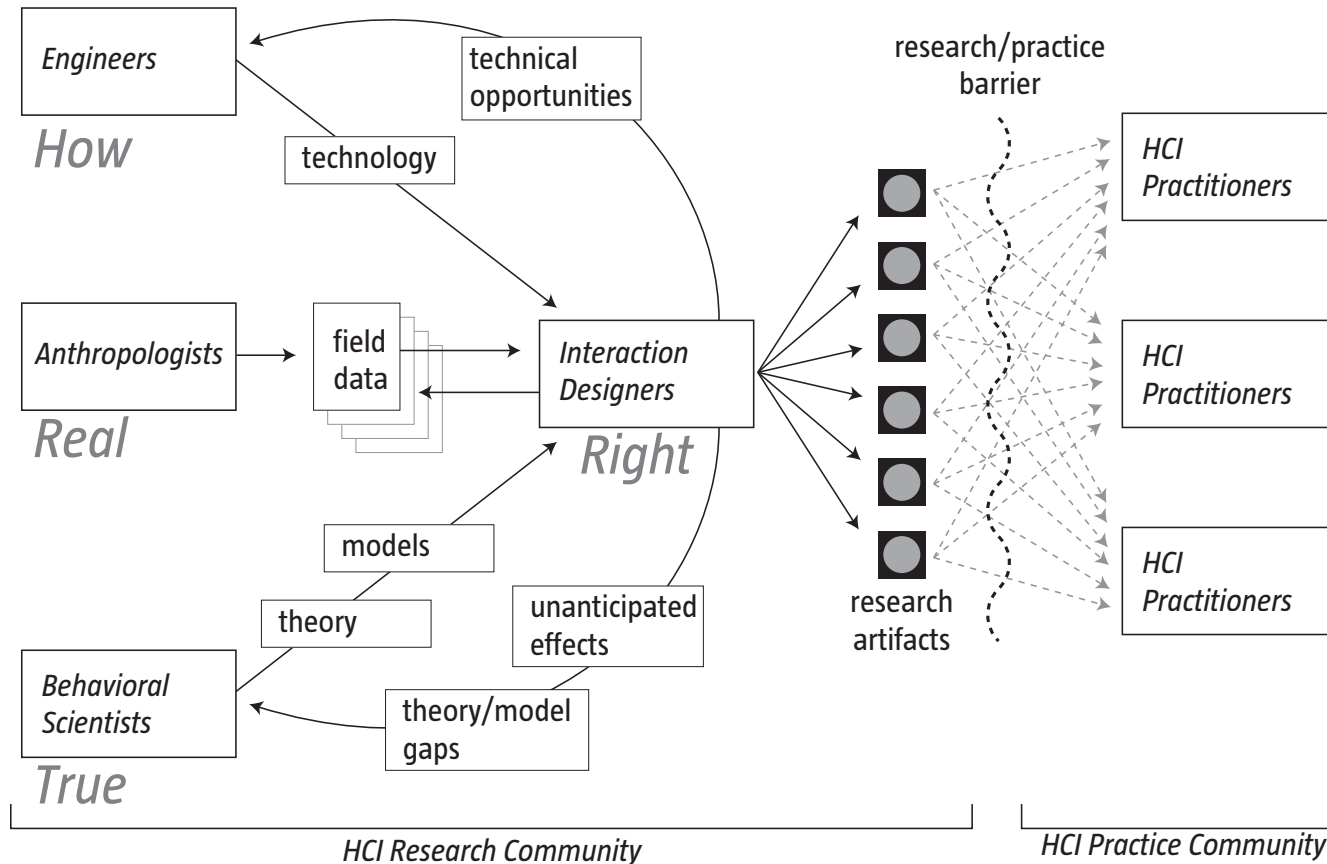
Engineers

How

technical opportunities

technology

research/practice barrier

HCI Practitioners

Anthropologists

field data

Interaction Designers

HCI Practitioners

Real

Right

models

theory

unanticipated effects

research artifacts

HCI Practitioners

Behavioral Scientists

theory/model gaps

True

HCI Research Community

HCI Practice Community